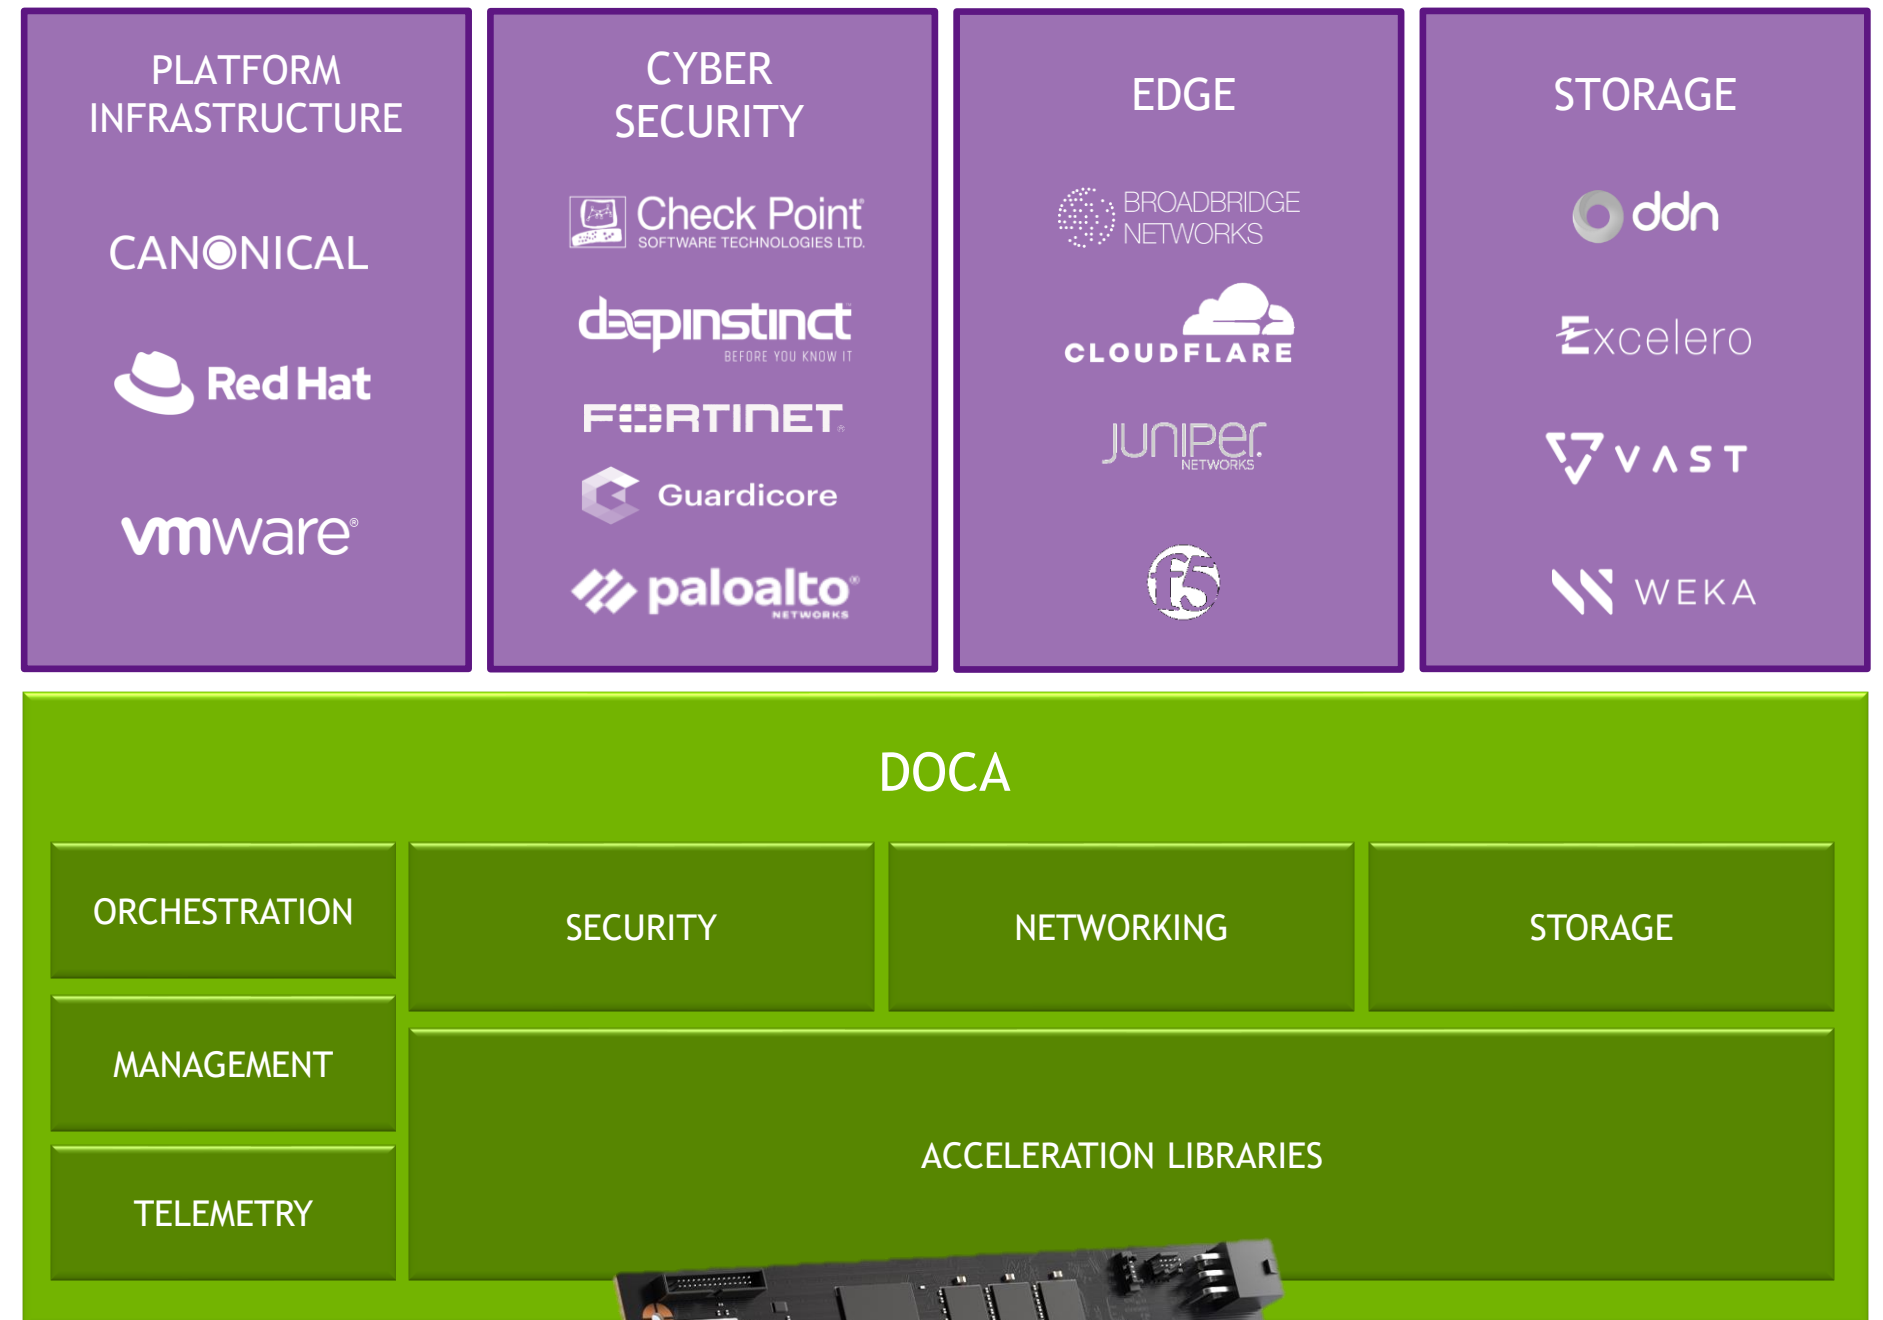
PLATFORM INFRASTRUCTURE

CANONICAL

Red Hat

vmware®

CYBER SECURITY

Check Point
SOFTWARE TECHNOLOGIES LTD.

deepinstinct
BEFORE YOU KNOW IT

FORTINET

Guardicore

paloalto®
NETWORKS

EDGE

BROADBRIDGE NETWORKS

CLOUDFLARE

JUNIPer
NETWORKS

f5

STORAGE

ddn

Excelero

VAST

WEKA

DOCA

ORCHESTRATION

SECURITY

NETWORKING

STORAGE

MANAGEMENT

ACCELERATION LIBRARIES

TELEMETRY